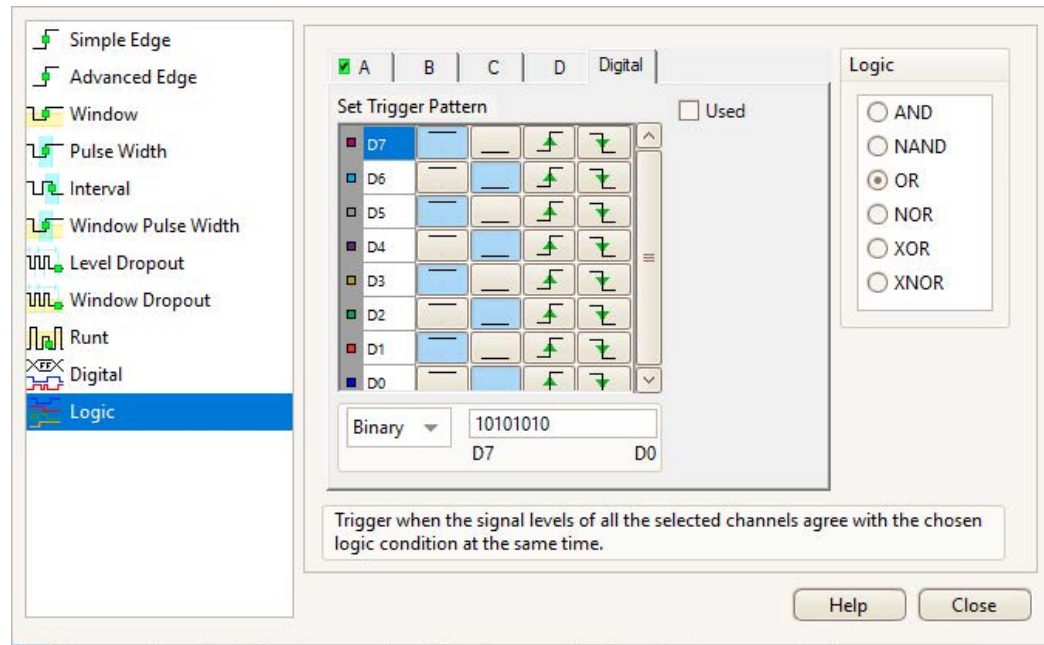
Simple Edge
Advanced Edge
Window
Pulse Width
Interval
Window Pulse Width
Level Dropout
Window Dropout
Runt
Digital
Logic

A | B | C | D | Digital

Set Trigger Pattern

Used

D7
D6
D5
D4
D3
D2
D1
D0

Binary

10101010
D7 D0

Logic
AND
NAND
OR
NOR
XOR
XNOR

Trigger when the signal levels of all the selected channels agree with the chosen logic condition at the same time.

Help
Close